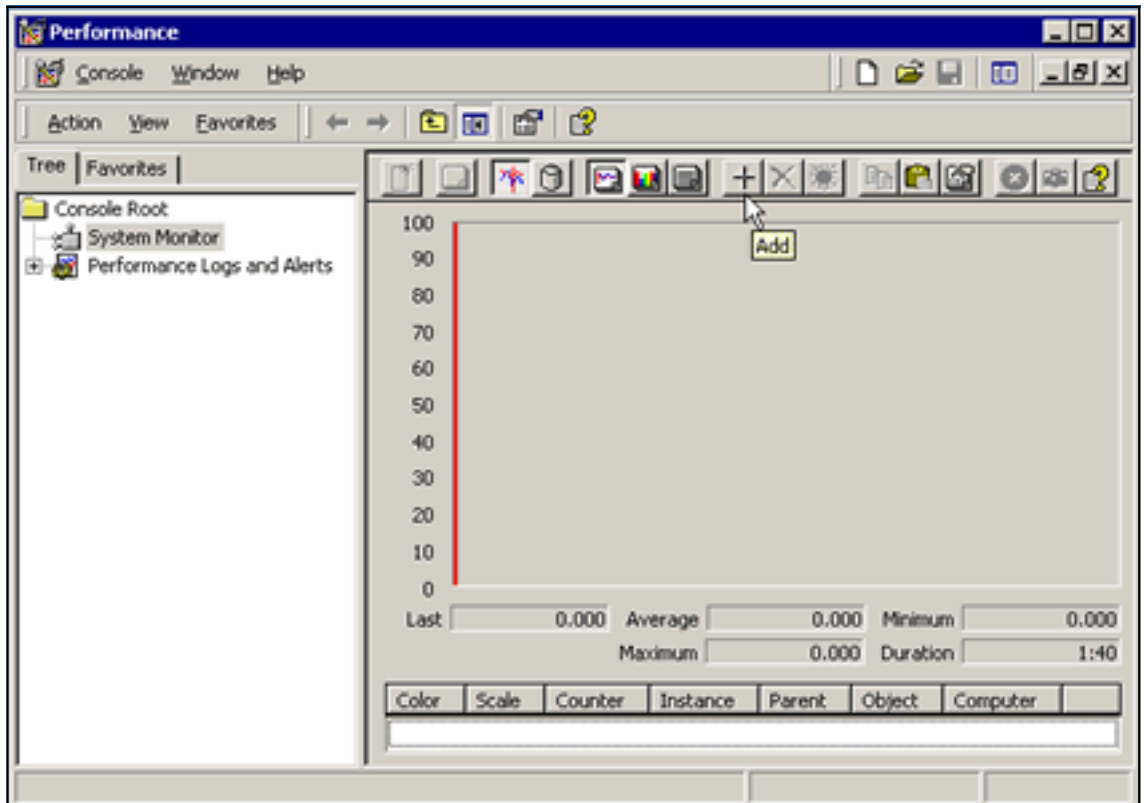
Performance

Console Window Help

Action View Favorites

Tree Favorites

Console Root
System Monitor
Performance Logs and Alerts

Add

100
90
80
70
60
50
40
30
20
10
0

Last 0.000 Average 0.000 Minimum 0.000
Maximum 0.000 Duration 1:40

| Color | Scale | Counter | Instance | Parent | Object | Computer |
|---|---|---|---|---|---|---|